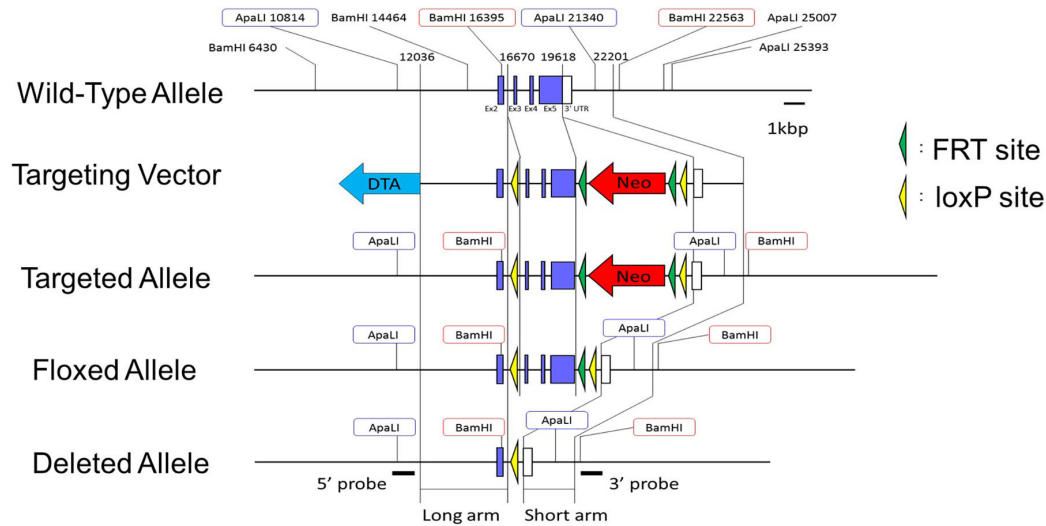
ApaLI 10814
BamHI 14464
BamHI 16395
ApaLI 21340
BamHI 22563
ApaLI 25007
BamHI 6430
12036
16670
19618
22201
ApaLI 25393

Wild-Type Allele
Ex2 Ex3 Ex4 Ex5 3' UTR
1kbp

: FRT site
: loxP site

Targeting Vector
DTA
Neo

ApaLI
BamHI
ApaLI
BamHI
Targeted Allele
Neo

ApaLI
BamHI
ApaLI
BamHI
Floxed Allele

ApaLI
BamHI
ApaLI
BamHI
Deleted Allele

5' probe
3' probe
Long arm
Short arm